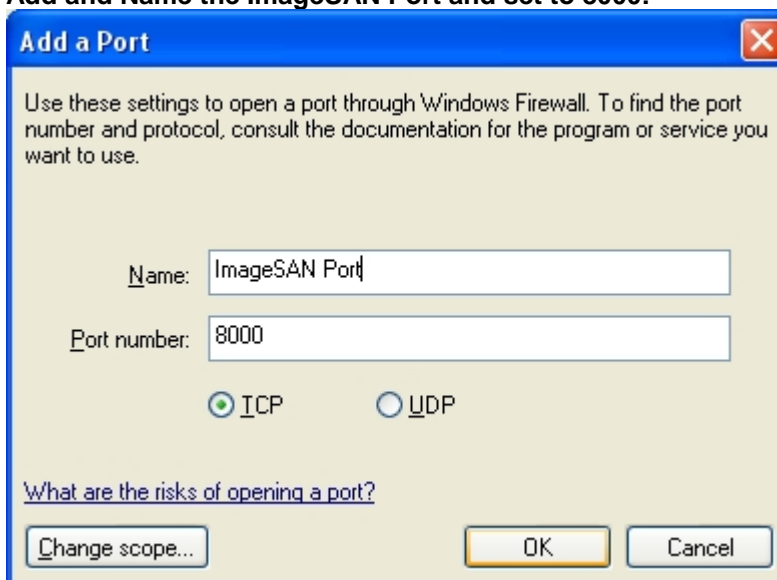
Add and Name the ImageSAN Port and set to 8000.

Add a Port

Use these settings to open a port through Windows Firewall. To find the port number and protocol, consult the documentation for the program or service you want to use.

Name: ImageSAN Port

Port number: 8000

TCP UDP

What are the risks of opening a port?

Change scope...

OK

Cancel